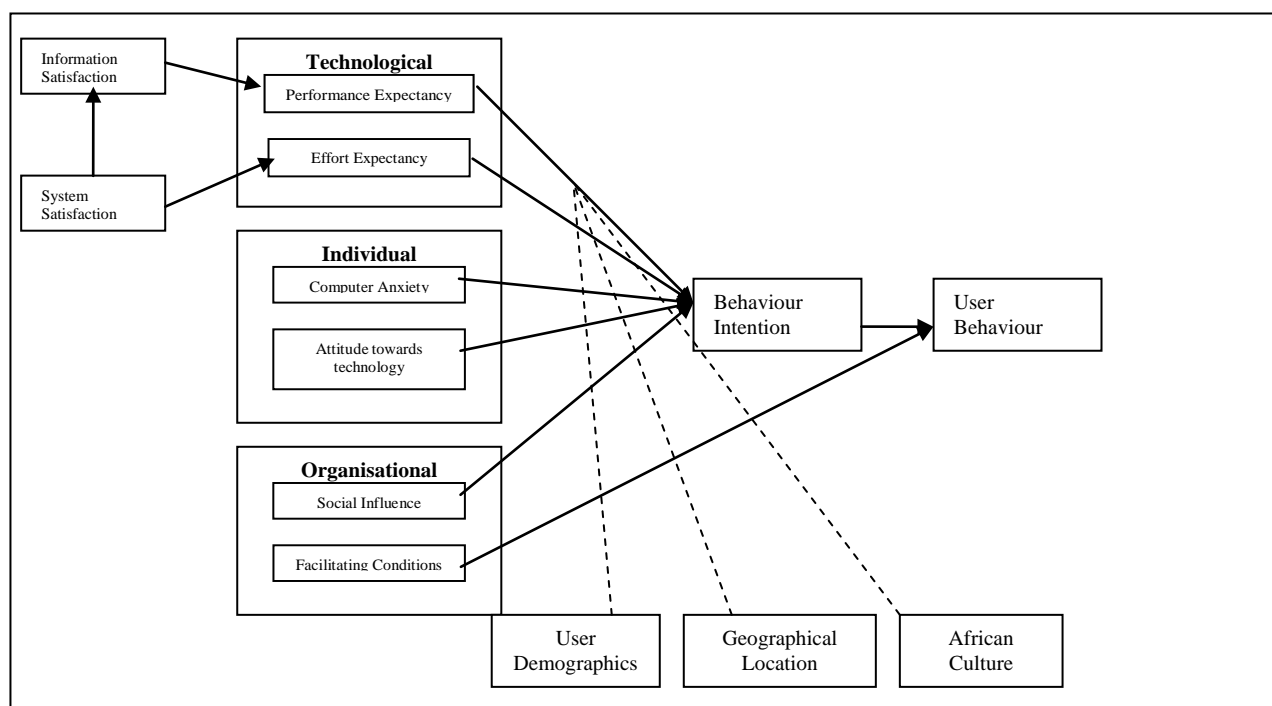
Information Satisfaction

System Satisfaction

Technological

Performance Expectancy

Effort Expectancy

Individual

Computer Anxiety

Attitude towards technology

Organisational

Social Influence

Facilitating Conditions

Behaviour Intention

User Behaviour

User Demographics

Geographical Location

African Culture